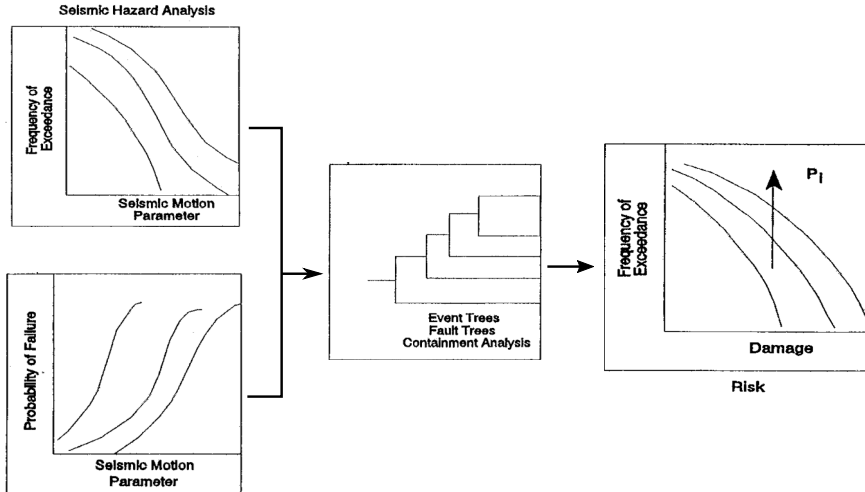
Seismic Hazard Analysis

Frequency of Exceedance

Seismic Motion Parameter

Probability of Failure

Seismic Motion Parameter

Event Trees
Fault Trees
Containment Analysis

Frequency of Exceedance

$P_I$

Damage

Risk